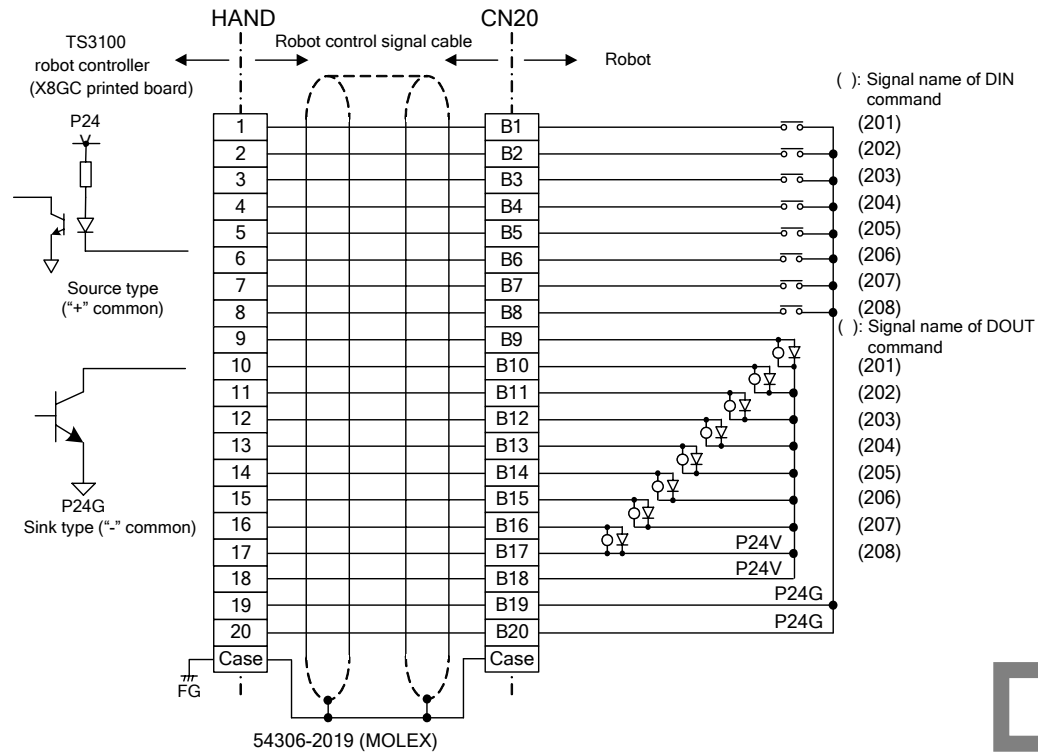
HAND
CN20
TS3100 robot controller (X8GC printed board)
Robot control signal cable
Robot
( ): Signal name of DIN command
P24
Source type ("+" common)

| 1 | B1 |
|---|---|
| 2 | B2 |
| 3 | B3 |
| 4 | B4 |
| 5 | B5 |
| 6 | B6 |
| 7 | B7 |
| 8 | B8 |
| 9 | B9 |
| 10 | B10 |
| 11 | B11 |
| 12 | B12 |
| 13 | B13 |
| 14 | B14 |
| 15 | B15 |
| 16 | B16 |
| 17 | B17 |
| 18 | B18 |
| 19 | B19 |
| 20 | B20 |
| Case | Case |

(201)
(202)
(203)
(204)
(205)
(206)
(207)
(208)
( ): Signal name of DOUT command
(201)
(202)
(203)
(204)
(205)
(206)
(207)
(208)
P24V
P24V
P24G
P24G
P24G
Sink type ("-" common)
FG
54306-2019 (MOLEX)